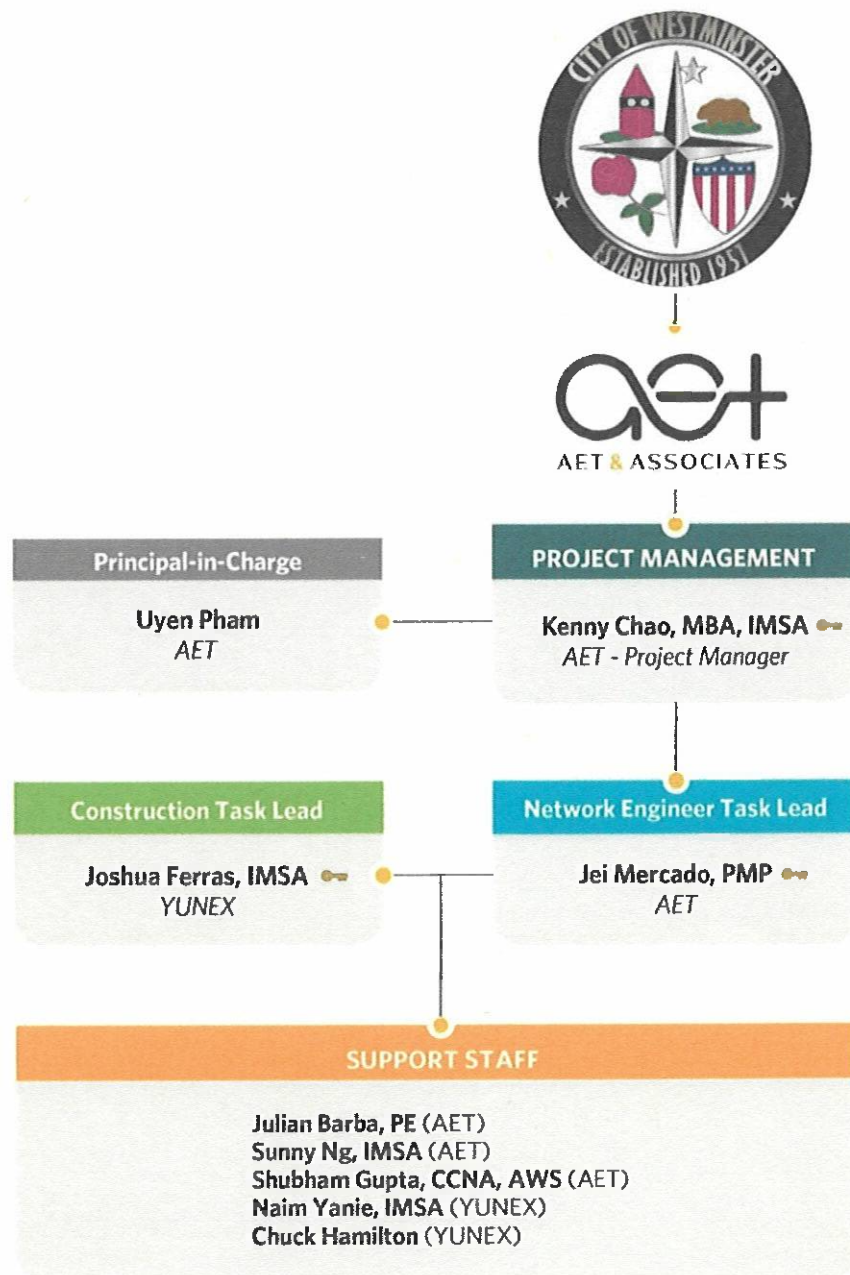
CITY OF WESTMINSTER
ESTABLISHED 1957

aet
AET & ASSOCIATES

Principal-in-Charge

Uyen Pham
AET

PROJECT MANAGEMENT

Kenny Chao, MBA, IMSA
AET - Project Manager

Construction Task Lead

Joshua Ferras, IMSA
YUNEX

Network Engineer Task Lead

Jei Mercado, PMP
AET

SUPPORT STAFF

Julian Barba, PE (AET)
Sunny Ng, IMSA (AET)
Shubham Gupta, CCNA, AWS (AET)
Naim Yanie, IMSA (YUNEX)
Chuck Hamilton (YUNEX)